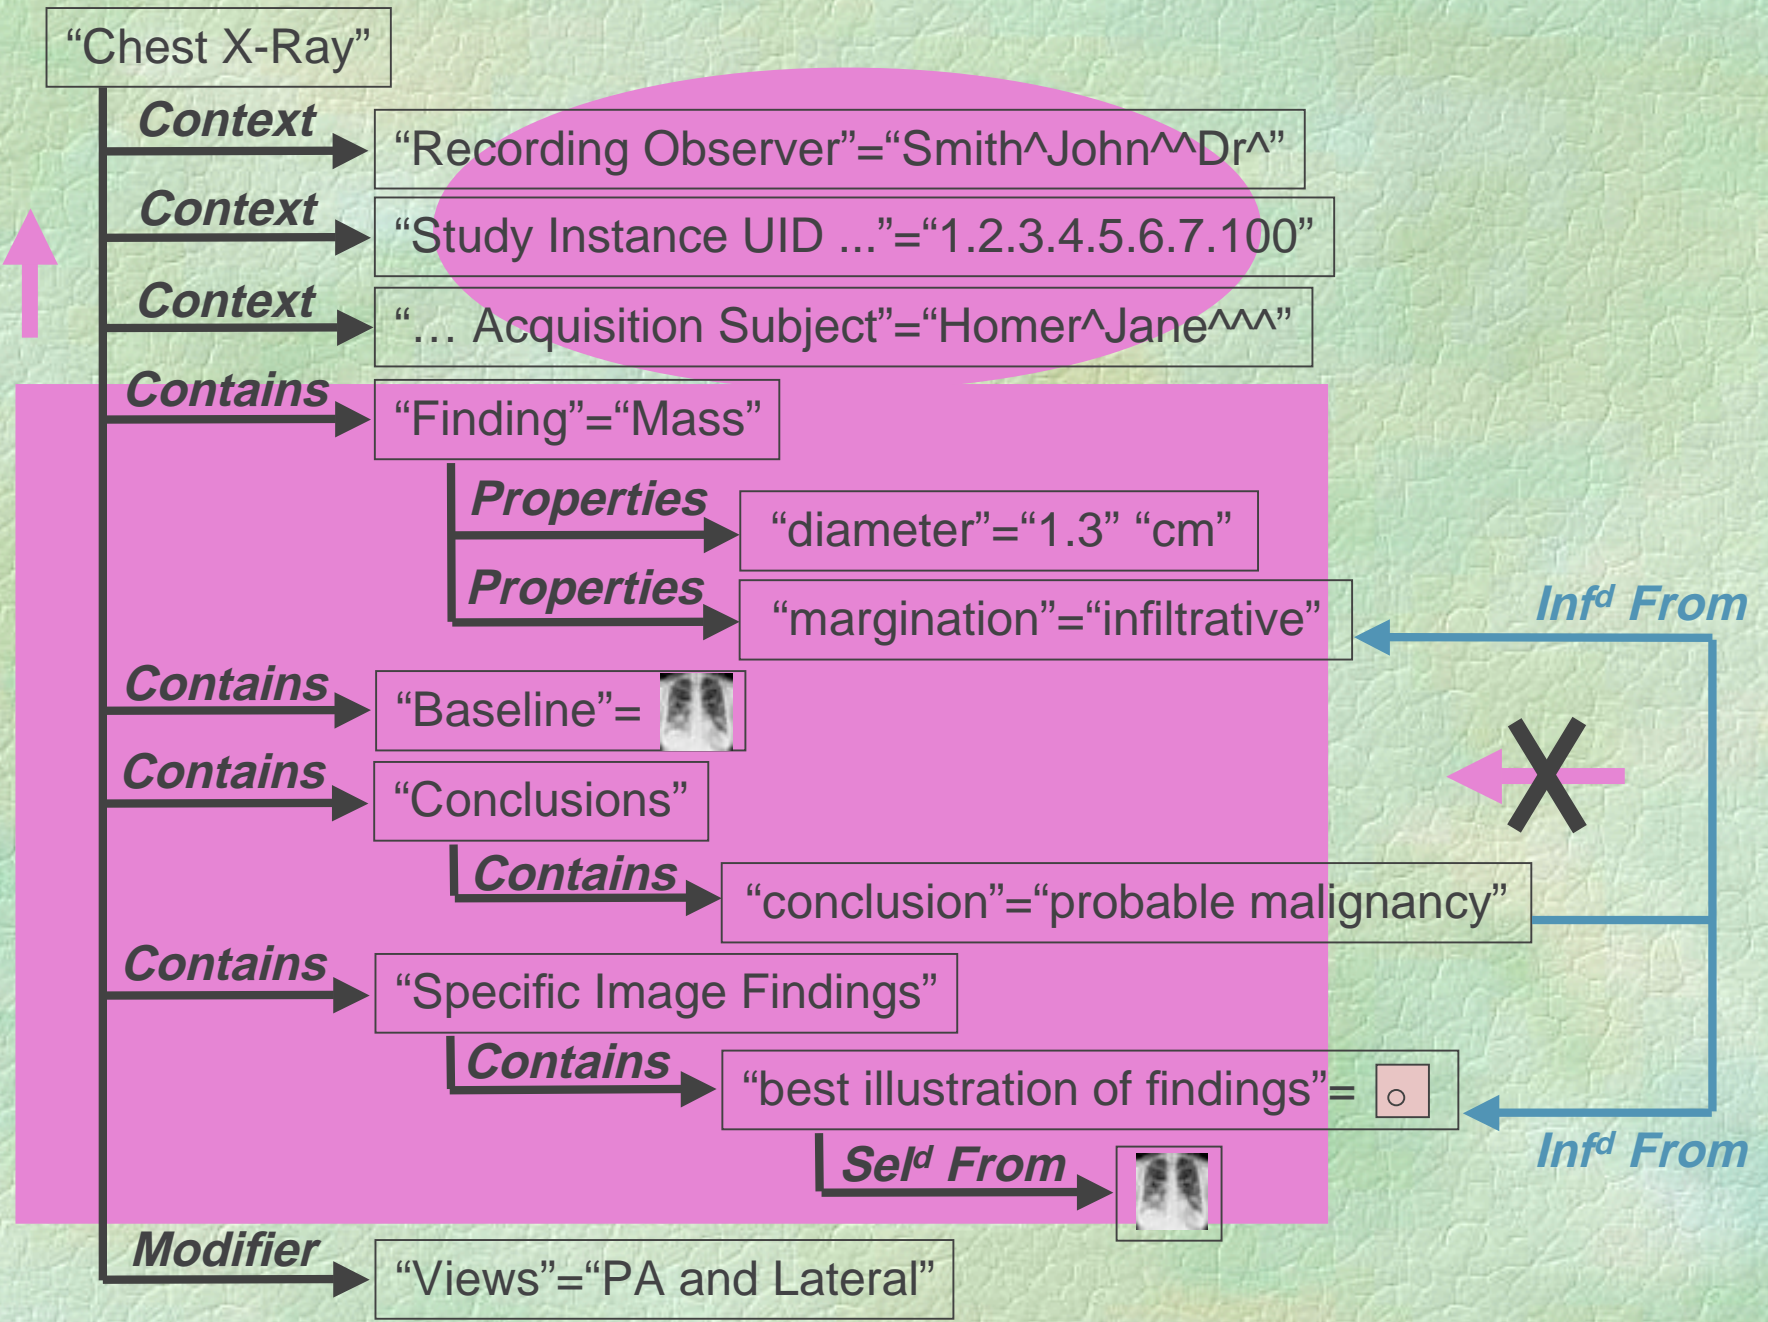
"Chest X-Ray"

Context
"Recording Observer"="Smith^John^^Dr^"

Context
"Study Instance UID ..."="1.2.3.4.5.6.7.100"

Context
"… Acquisition Subject"="Homer^Jane^^^"

Contains
"Finding"="Mass"

Properties
"diameter"="1.3" "cm"

Properties
"margination"="infiltrative"

Infᵈ From

Contains
"Baseline"=

Contains
"Conclusions"

Contains
"conclusion"="probable malignancy"

Contains
"Specific Image Findings"

Contains
"best illustration of findings"=

Infᵈ From

Selᵈ From

Modifier
"Views"="PA and Lateral"